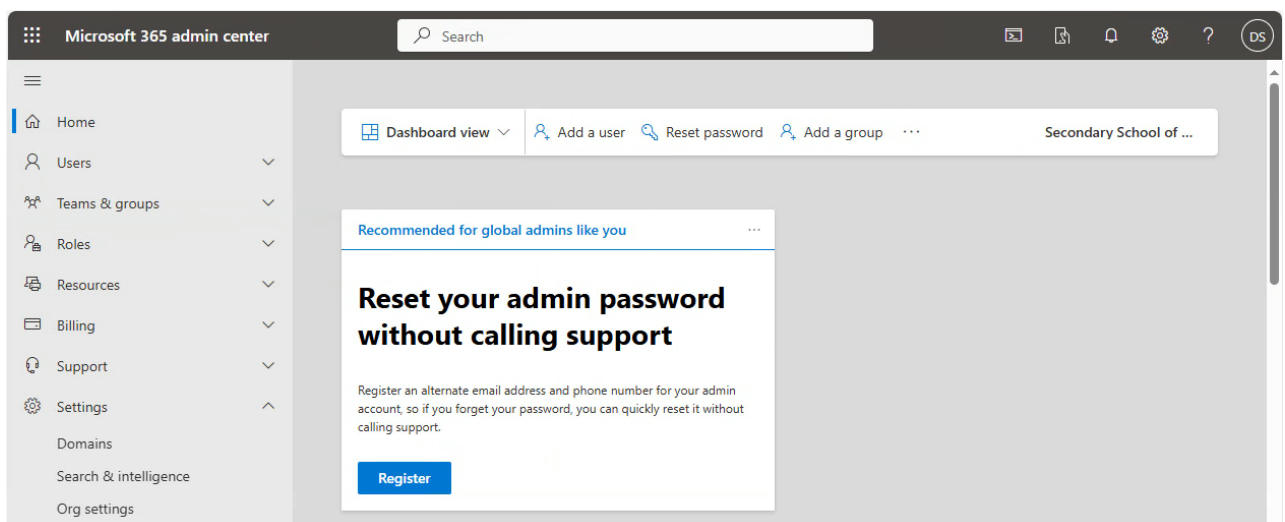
Microsoft 365 admin center

Search

DS

Home
Users
Teams & groups
Roles
Resources
Billing
Support
Settings
Domains
Search & intelligence
Org settings

Dashboard view
Add a user
Reset password
Add a group
···
Secondary School of ...

Recommended for global admins like you
···

Reset your admin password without calling support

Register an alternate email address and phone number for your admin account, so if you forget your password, you can quickly reset it without calling support.

Register